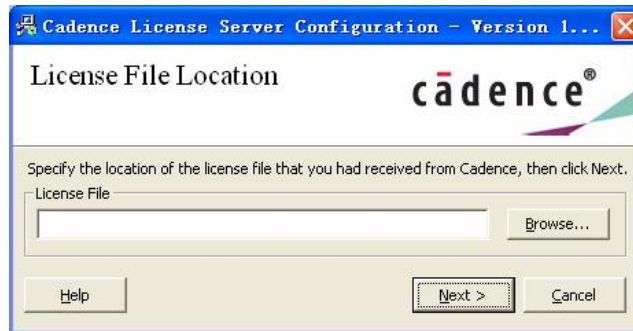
Cadence License Server Configuration - Version 1...

License File Location

cādence®

Specify the location of the license file that you had received from Cadence, then click Next.

License File

Browse...

Help

Next >

Cancel